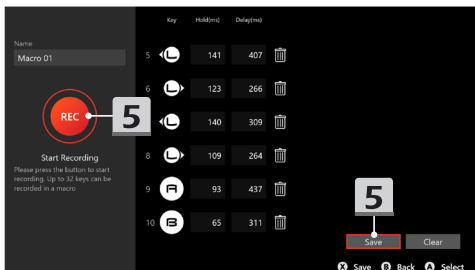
Key Hold(ms) Delay(ms)

Name
Macro 01

REC

5

Start Recording
Please press the button to start recording. Up to 32 keys can be recorded in a macro.

| | Key | Hold(ms) | Delay(ms) |
|---|---|---|---|
| 5 | L | 141 | 407 |
| 6 | L | 123 | 266 |
| 7 | L | 140 | 309 |
| 8 | L | 109 | 264 |
| 9 | A | 93 | 437 |
| 10 | B | 65 | 311 |

5

Save Clear

X Save B Back A Select